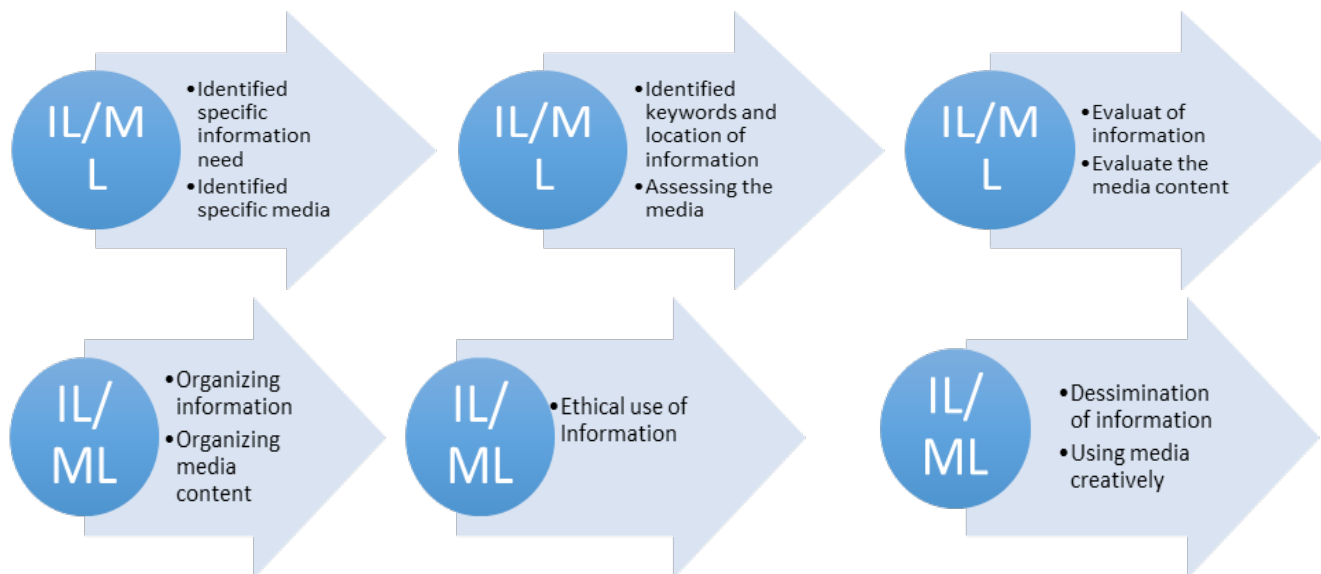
IL/ML

- Identified specific information need
- Identified specific media

IL/ML

- Identified keywords and location of information
- Assessing the media

IL/ML

- Evaluat of information
- Evaluate the media content

IL/ML

- Organizing information
- Organizing media content

IL/ML

- Ethical use of Information

IL/ML

- Dessimination of information
- Using media creatively